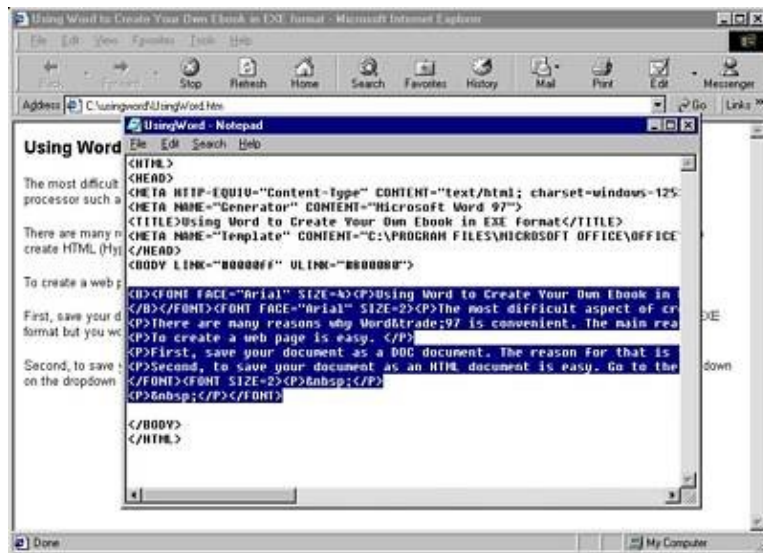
Using Word to Create Your Own Ebook in EXE format - Microsoft Internet Explorer

File Edit View Favorites Tools Help

Back Forward Stop Refresh Home Search Favorites History Mail Print Edit Messenger

Address C:\usingword\UsingWord.htm Go Links

Using Word

The most difficult processor such a

There are many r create HTML (Hy

To create a web p

First, save your d format but you wc

Second, to save on the dropdown

EXE

down

UsingWord - Notepad

File Edit Search Help

<HTML>
<HEAD>
<META HTTP-EQUIV="Content-Type" CONTENT="text/html; charset=windows-125
<META NAME="Generator" CONTENT="Microsoft Word 97">
<TITLE>Using Word to Create Your Own Ebook in EXE Format</TITLE>
<META NAME="Template" CONTENT="C:\PROGRAM FILES\MICROSOFT OFFICE\OFFICE
</HEAD>
<BODY LINK="#0000ff" VLINK="#800080">

<B><FONT FACE="Arial" SIZE=4><P>Using Word to Create Your Own Ebook in
</B></FONT><FONT FACE="Arial" SIZE=2><P>The most difficult aspect of cr
<P>There are many reasons why Word&trade;97 is convenient. The main rea
<P>To create a web page is easy. </P>
<P>First, save your document as a DOC document. The reason for that is
<P>Second, to save your document as an HTML document is easy. Go to the
</FONT><FONT SIZE=2><P>&nbsp;</P>
<P>&nbsp;</P></FONT>

</BODY>
</HTML>

Done

My Computer